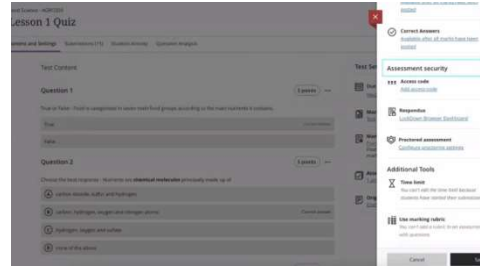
Lesson 1 Quiz

Test Content

Question 1

True

False

Question 2

carbon, hydrogen, oxygen and nitrogen

hydrogen, oxygen and sulfate

none of the above

Correct Answers

Assessment security

Access code

Add access code

Respondus

LockDown Browser Dashboard

Proctored assessment

Additional Tools

Time limit

Use marking rubric

Cancel

Save